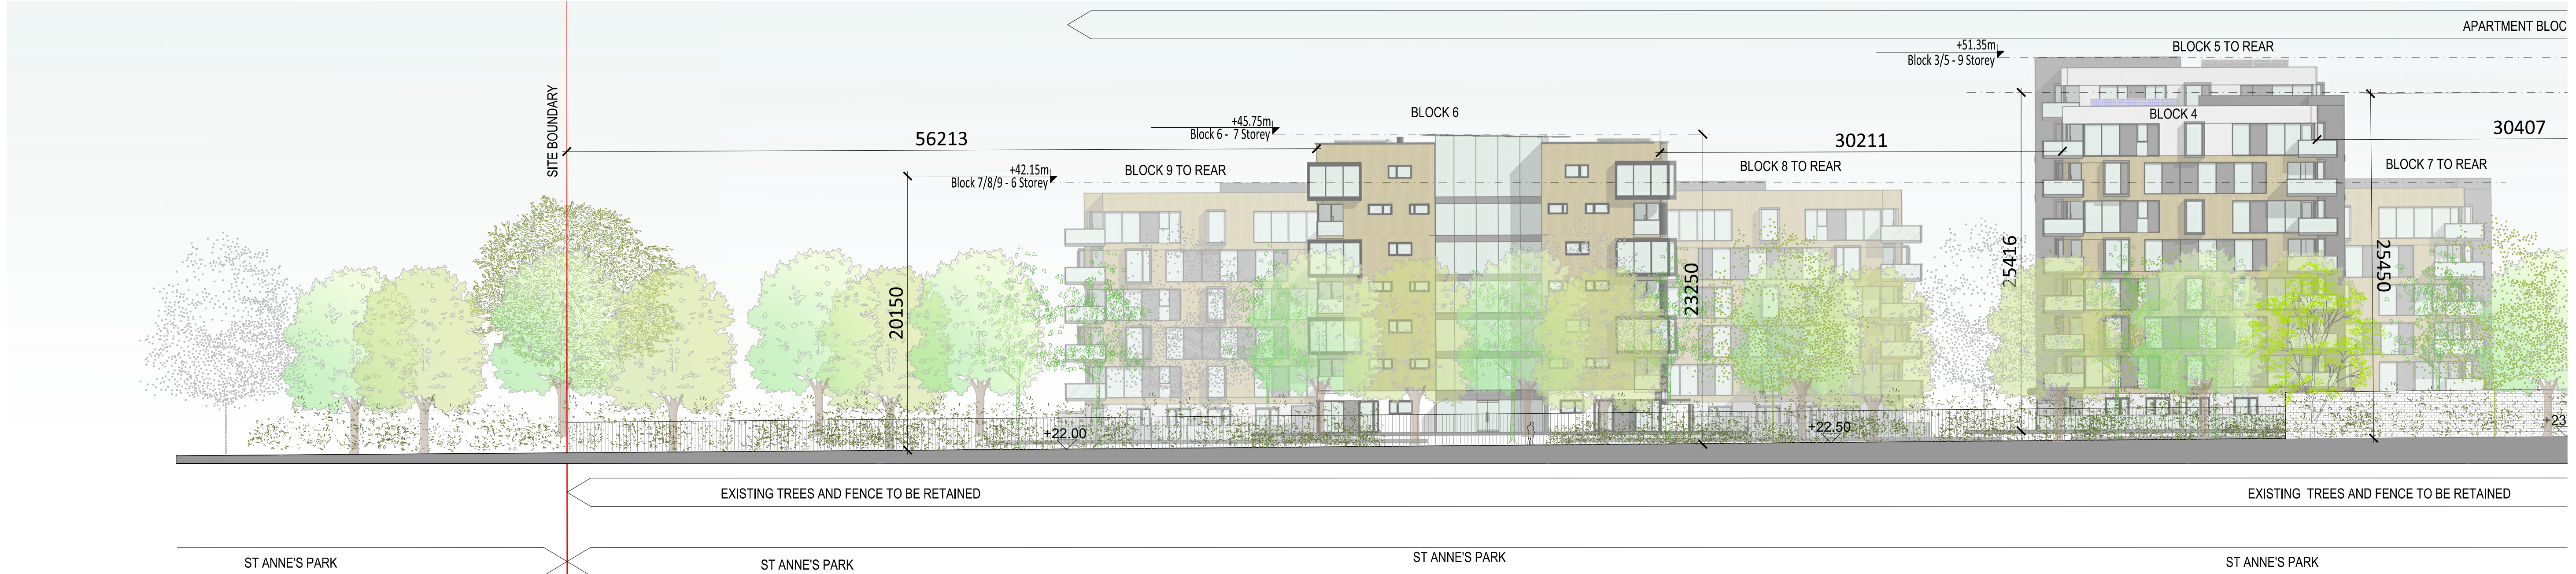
APARTMENT BLOC

+51.35m
Block 3/5 - 9 Storey

BLOCK 5 TO REAR

BLOCK 4

BLOCK 6

+45.75m
Block 6 - 7 Storey

SITE BOUNDARY

56213

30211

30407

+42.15m
Block 7/8/9 - 6 Storey

BLOCK 9 TO REAR

BLOCK 8 TO REAR

BLOCK 7 TO REAR

20150

23250

25416

25450

+22.00

+22.50

+23

EXISTING TREES AND FENCE TO BE RETAINED

EXISTING TREES AND FENCE TO BE RETAINED

ST ANNE'S PARK

ST ANNE'S PARK

ST ANNE'S PARK

ST ANNE'S PARK